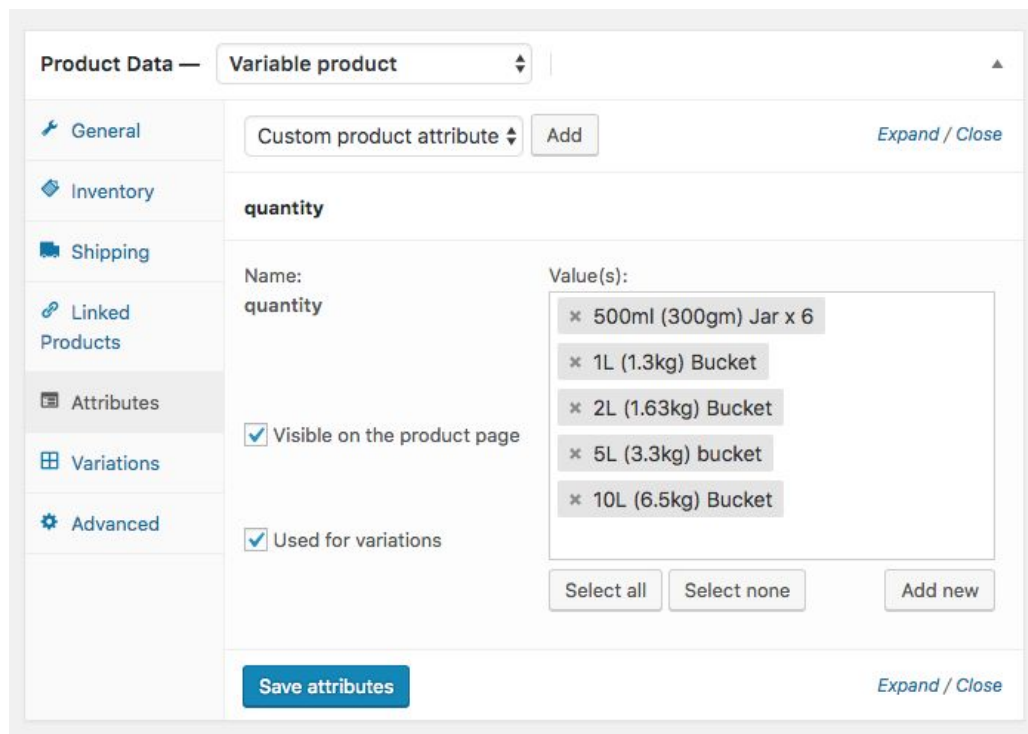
Product Data — Variable product

General
Inventory
Shipping
Linked Products
Attributes
Variations
Advanced

Custom product attribute
Add
Expand / Close

quantity

Name:
quantity

Value(s):
× 500ml (300gm) Jar x 6
× 1L (1.3kg) Bucket
× 2L (1.63kg) Bucket
× 5L (3.3kg) bucket
× 10L (6.5kg) Bucket

Visible on the product page

Used for variations

Select all
Select none
Add new

Save attributes
Expand / Close